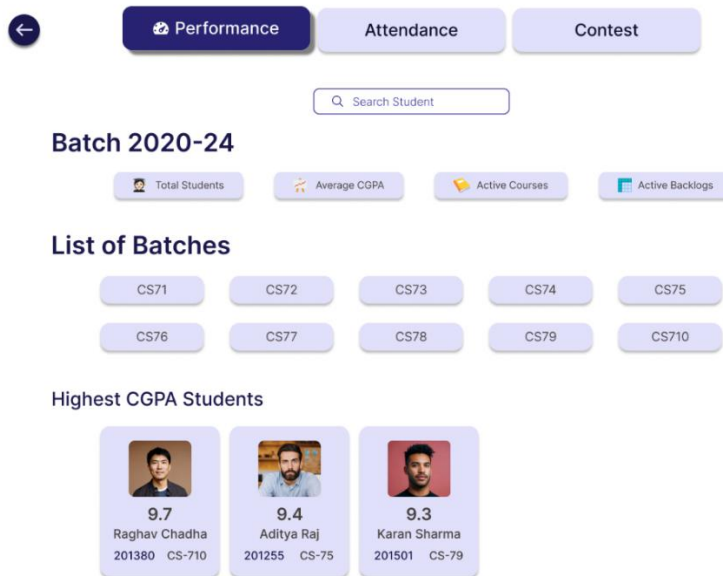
Performance
Attendance
Contest

Search Student

Batch 2020-24

Total Students
Average CGPA
Active Courses
Active Backlogs

List of Batches

| CS71 | CS72 | CS73 | CS74 | CS75 |
|---|---|---|---|---|
| CS76 | CS77 | CS78 | CS79 | CS710 |

Highest CGPA Students

9.7
Raghav Chadha
201380 CS-710

9.4
Aditya Raj
201255 CS-75

9.3
Karan Sharma
201501 CS-79